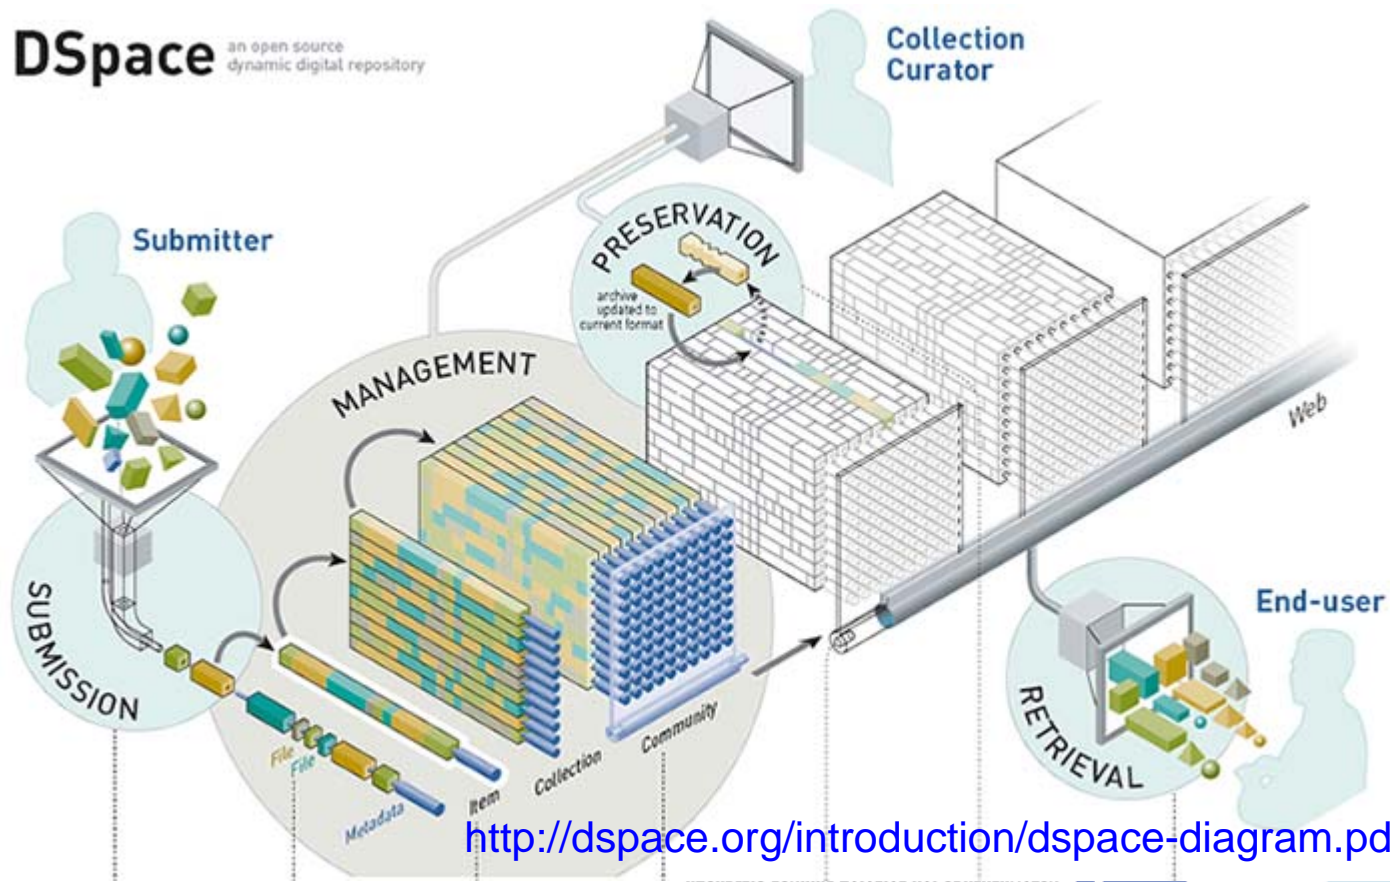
DSpace an open source dynamic digital repository

Collection Curator

Submitter

PRESERVATION

archive updated to current format

MANAGEMENT

Web

SUBMISSION

End-user

RETRIEVAL

File

File

Metadata

Item

Collection

Community

http://dspace.org/introduction/dspace-diagram.pd